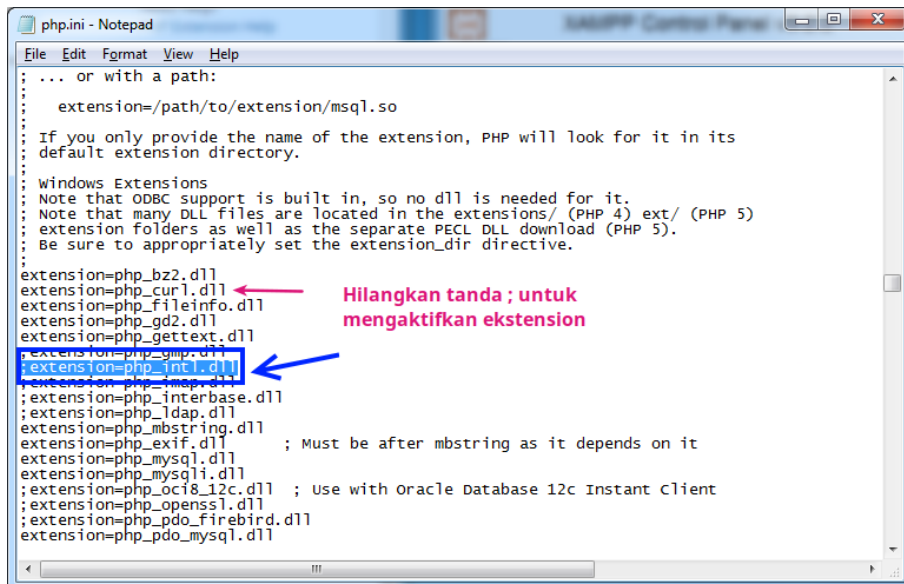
php.ini - Notepad

File Edit Format View Help

; ... or with a path:
;
;   extension=/path/to/extension/msql.so
;
; If you only provide the name of the extension, PHP will look for it in its
; default extension directory.
;
; Windows Extensions
; Note that ODBC support is built in, so no dll is needed for it.
; Note that many DLL files are located in the extensions/ (PHP 4) ext/ (PHP 5)
; extension folders as well as the separate PECL DLL download (PHP 5).
; Be sure to appropriately set the extension_dir directive.
;
extension=php_bz2.dll
extension=php_curl.dll
extension=php_fileinfo.dll
extension=php_gd2.dll
extension=php_gettext.dll
;extension=php_gmp.dll
;extension=php_intl.dll
;extension=php_imap.dll
;extension=php_interbase.dll
;extension=php_ldap.dll
extension=php_mbstring.dll
extension=php_exif.dll      ; Must be after mbstring as it depends on it
extension=php_mysql.dll
extension=php_mysqli.dll
;extension=php_oci8_12c.dll  ; Use with Oracle Database 12c Instant Client
;extension=php_openssl.dll
;extension=php_pdo_firebird.dll
extension=php_pdo_mysql.dll

Hilangkan tanda ; untuk mengaktifkan ekstension